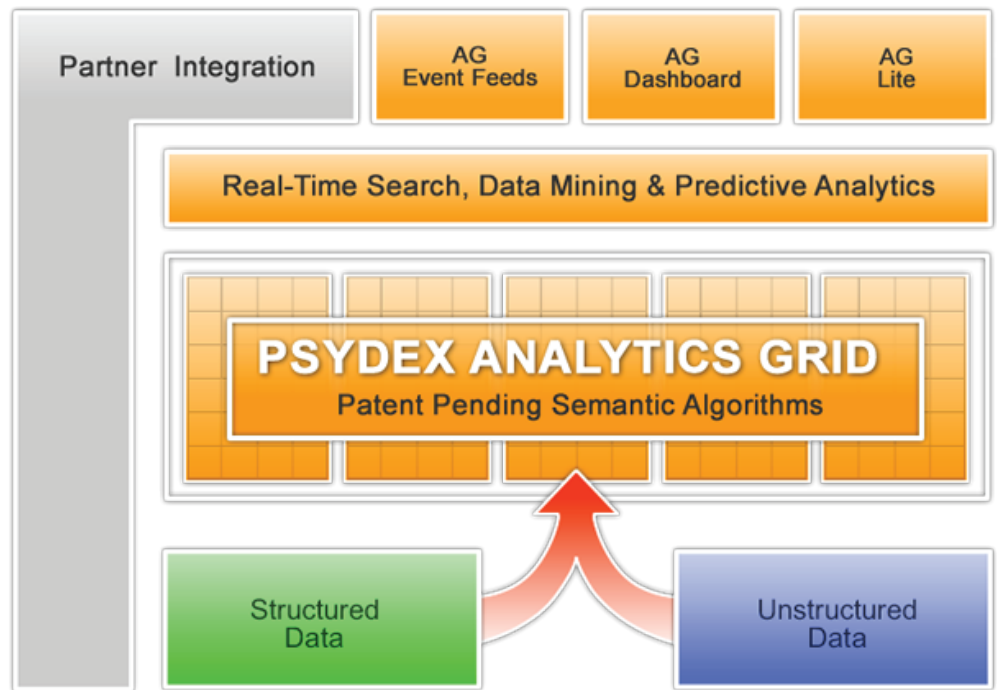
Partner Integration

AG
Event Feeds

AG
Dashboard

AG
Lite

Real-Time Search, Data Mining & Predictive Analytics

PSYDEX ANALYTICS GRID
Patent Pending Semantic Algorithms

Structured
Data

Unstructured
Data